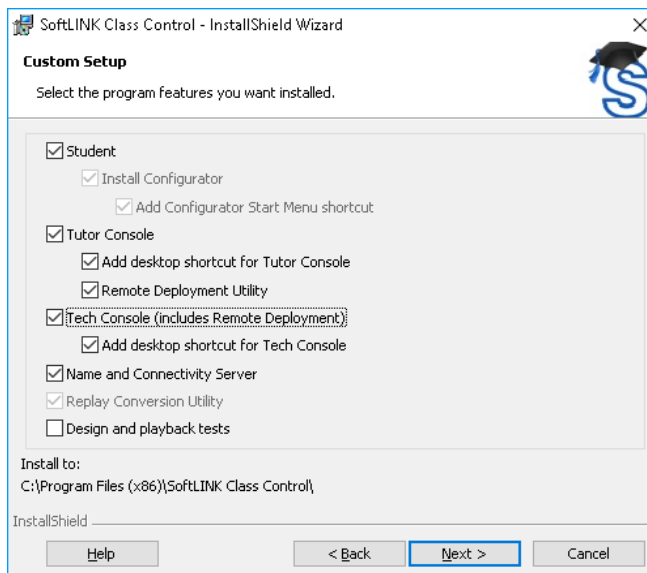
SoftLINK Class Control - InstallShield Wizard

×

Custom Setup

Select the program features you want installed.

☑ Student

☑ Install Configurator

☑ Add Configurator Start Menu shortcut

☑ Tutor Console

☑ Add desktop shortcut for Tutor Console

☑ Remote Deployment Utility

☑ Tech Console (includes Remote Deployment)

☑ Add desktop shortcut for Tech Console

☑ Name and Connectivity Server

☑ Replay Conversion Utility

☐ Design and playback tests

Install to:
C:\Program Files (x86)\SoftLINK Class Control\

InstallShield

Help

< Back

Next >

Cancel